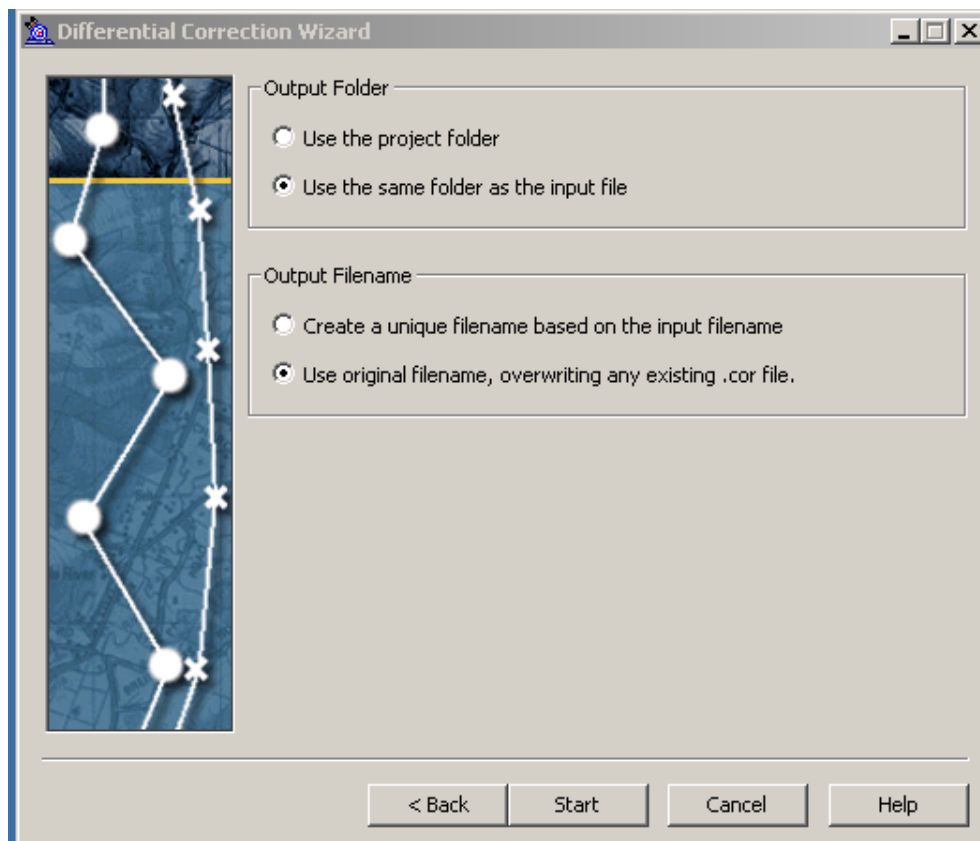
Differential Correction Wizard

Output Folder

Use the project folder

Use the same folder as the input file

Output Filename

Create a unique filename based on the input filename

Use original filename, overwriting any existing .cor file.

< Back

Start

Cancel

Help